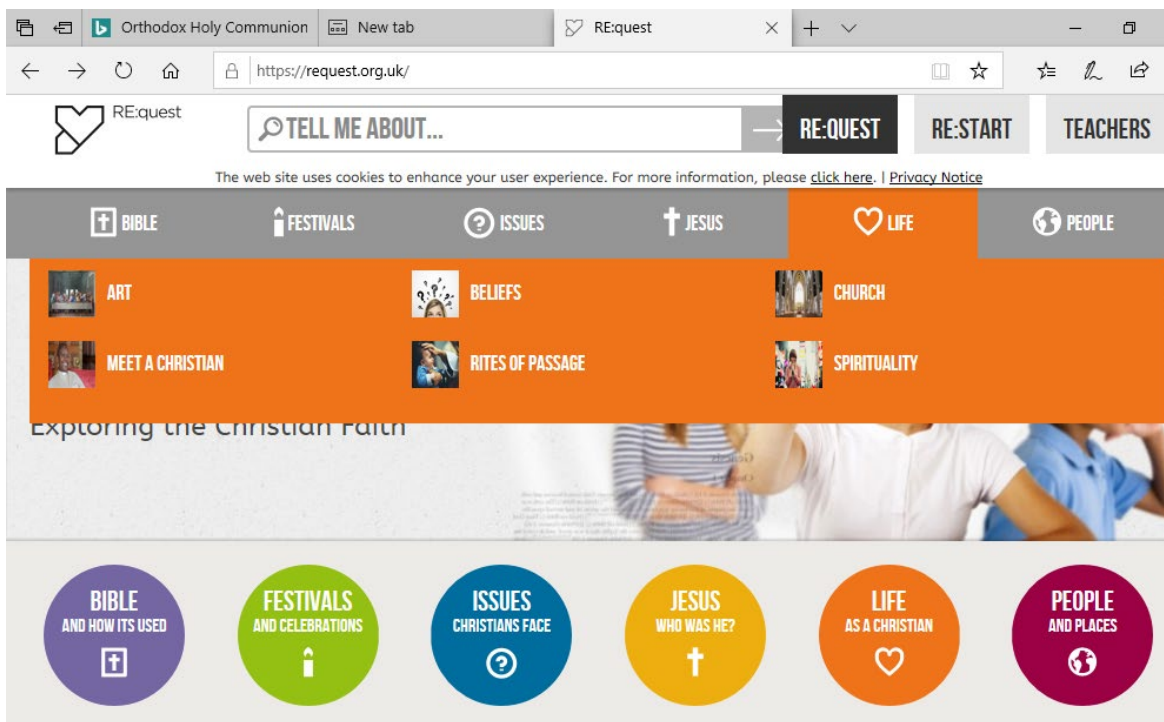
Orthodox Holy Communion
New tab
RE:quest
https://request.org.uk/

RE:quest
TELL ME ABOUT...
RE:QUEST
RE:START
TEACHERS

The web site uses cookies to enhance your user experience. For more information, please click here. | Privacy Notice

BIBLE
FESTIVALS
ISSUES
JESUS
LIFE
PEOPLE

ART
BELIEFS
CHURCH
MEET A CHRISTIAN
RITES OF PASSAGE
SPIRITUALITY

Exploring the Christian Faith

BIBLE AND HOW ITS USED
FESTIVALS AND CELEBRATIONS
ISSUES CHRISTIANS FACE
JESUS WHO WAS HE?
LIFE AS A CHRISTIAN
PEOPLE AND PLACES